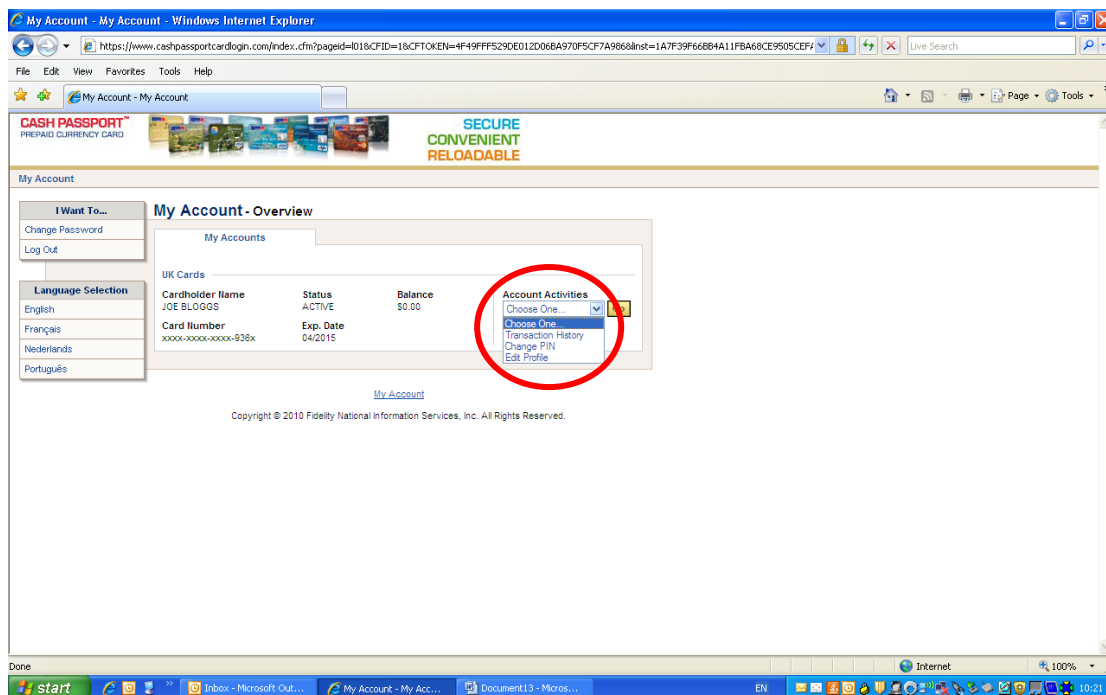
My Account - My Account - Windows Internet Explorer

https://www.cashpassportcardlogin.com/index.cfm?pageid=l01&CFID=1&CFTOKEN=4F49FFF529DE012D06BA970F5CF7A9868&inst=1A7F39F66BB4A11FBA68CE9505CEF/

Live Search

File Edit View Favorites Tools Help

My Account - My Account

Page Tools

CASH PASSPORT™ PREPAID CURRENCY CARD

SECURE CONVENIENT RELOADABLE

My Account

I Want To...
Change Password
Log Out

Language Selection
English
Français
Nederlands
Português

My Account - Overview

My Accounts

UK Cards

Cardholder Name
JOE BLOGGS

Status
ACTIVE

Balance
$0.00

Card Number
xxxx-xxxx-xxxx-936x

Exp. Date
04/2015

Account Activities
Choose One...
Choose One...
Transaction History
Change PIN
Edit Profile

My Account

Copyright © 2010 Fidelity National Information Services, Inc. All Rights Reserved.

Done

Internet

100%

start

Inbox - Microsoft Out...

My Account - My Acc...

Document13 - Micros...

EN

10:21